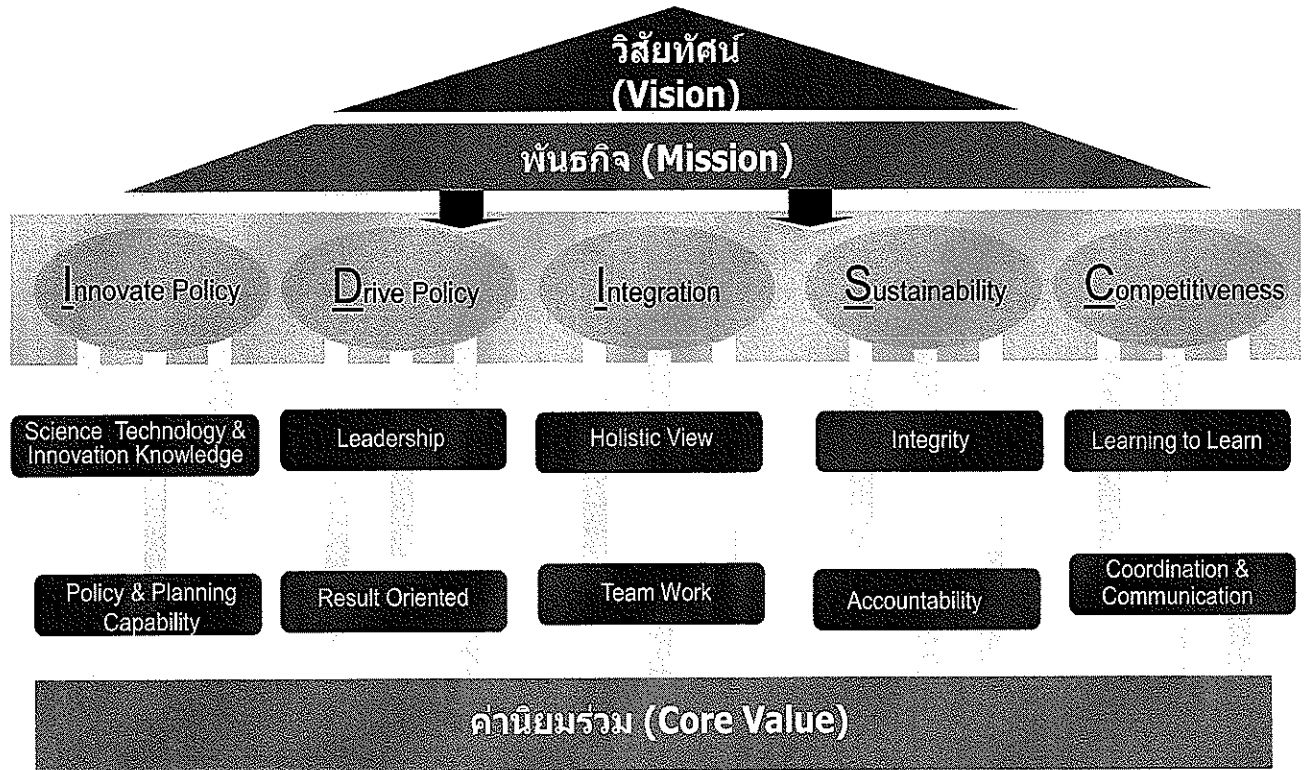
วิสัยทัศน์
(Vision)

พันธกิจ (Mission)

Innovate Policy

Drive Policy

Integration

Sustainability

Competitiveness

Science Technology & Innovation Knowledge

Leadership

Holistic View

Integrity

Learning to Learn

Policy & Planning Capability

Result Oriented

Team Work

Accountability

Coordination & Communication

ค่านิยมร่วม (Core Value)